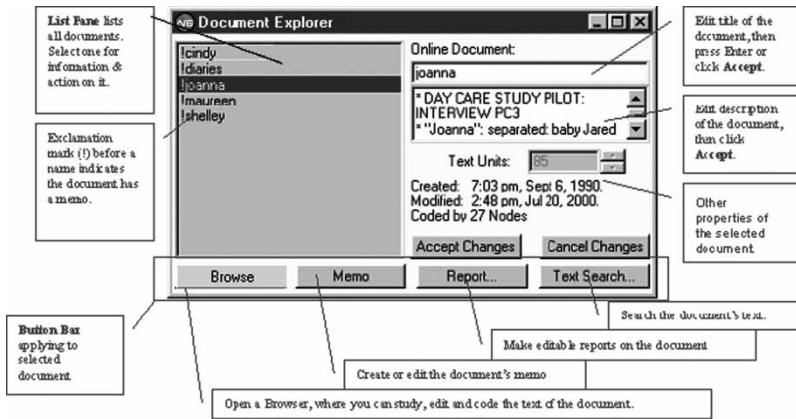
**List Pane** lists all documents. Select one for information & action on it.

Exclamation mark (!) before a name indicates the document has a memo.

Document Explorer

!cindy
!diaries
!joanna
!maureen
!shelley

Online Document:

joanna

* DAY CARE STUDY PILOT: INTERVIEW PC3
* "Joanna": separated: baby Jared

Text Units: 85

Created: 7:03 pm, Sept 6, 1990.
Modified: 2:48 pm, Jul 20, 2000.
Coded by 27 Nodes

Accept Changes

Cancel Changes

Browse

Memo

Report...

Text Search...

Edit title of the document, then press Enter or click **Accept**.

Edit description of the document, then click **Accept**.

Other properties of the selected document.

**Button Bar** applying to selected document.

Search the document's text.

Make editable reports on the document

Create or edit the document's memo

Open a Browser, where you can study, edit and code the text of the document.